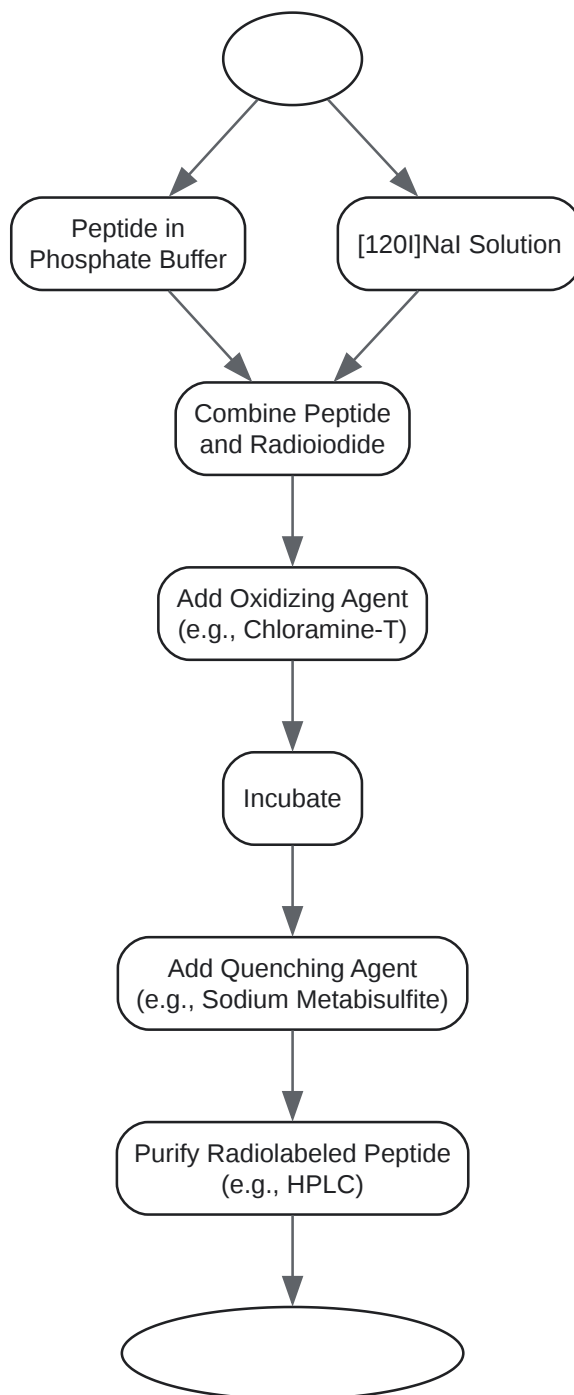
Peptide in Phosphate Buffer

[120I]NaI Solution

Combine Peptide and Radioiodide

Add Oxidizing Agent (e.g., Chloramine-T)

Incubate

Add Quenching Agent (e.g., Sodium Metabisulfite)

Purify Radiolabeled Peptide (e.g., HPLC)